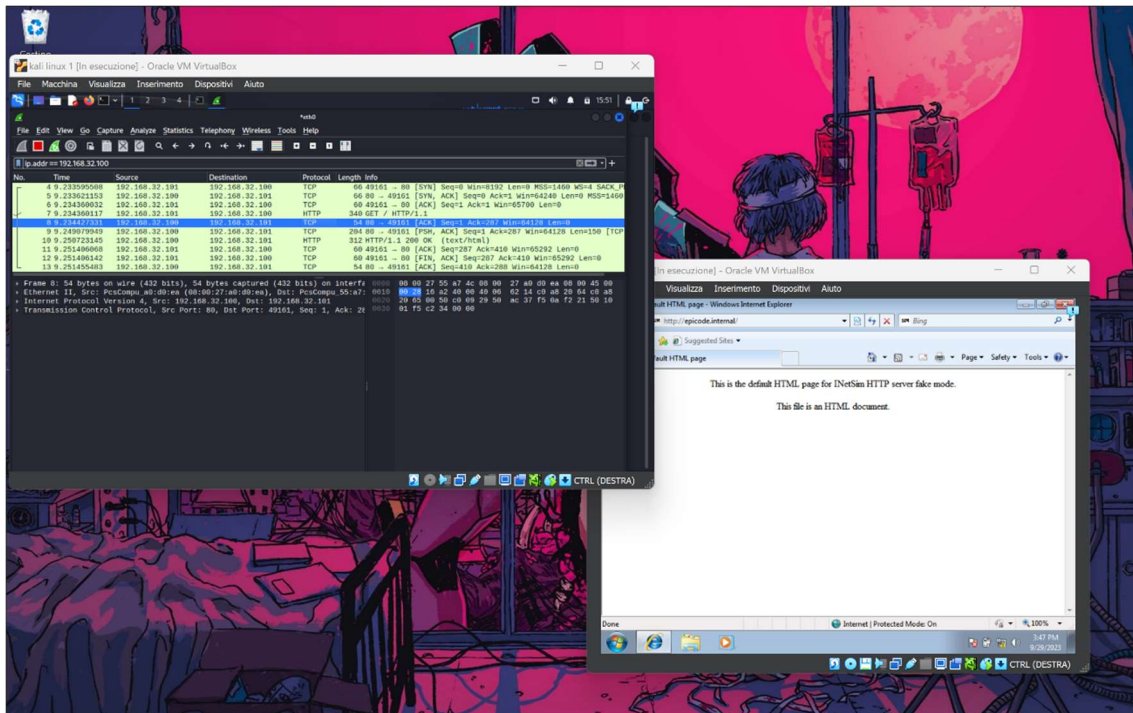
Cestino

kali linux 1 [In esecuzione] - Oracle VM VirtualBox

File Macchina Visualizza Inserimento Dispositivi Aiuto

1 2 3 4

15:51

*eth0

File Edit View Go Capture Analyze Statistics Telephony Wireless Tools Help

ip.addr == 192.168.32.100

| No. | Time | Source | Destination | Protocol | Length | Info |
|---|---|---|---|---|---|---|
| 4 | 9.233595508 | 192.168.32.101 | 192.168.32.100 | TCP | 66 | 49161 → 80 [SYN] Seq=0 Win=8192 Len=0 MSS=1460 WS=4 SACK_P |
| 5 | 9.233621153 | 192.168.32.100 | 192.168.32.101 | TCP | 66 | 80 → 49161 [SYN, ACK] Seq=0 Ack=1 Win=64240 Len=0 MSS=1460 |
| 6 | 9.234360032 | 192.168.32.101 | 192.168.32.100 | TCP | 60 | 49161 → 80 [ACK] Seq=1 Ack=1 Win=65700 Len=0 |
| 7 | 9.234360117 | 192.168.32.101 | 192.168.32.100 | HTTP | 340 | GET / HTTP/1.1 |
| 8 | 9.234427331 | 192.168.32.100 | 192.168.32.101 | TCP | 54 | 80 → 49161 [ACK] Seq=1 Ack=287 Win=64128 Len=0 |
| 9 | 9.249079949 | 192.168.32.100 | 192.168.32.101 | TCP | 204 | 80 → 49161 [PSH, ACK] Seq=1 Ack=287 Win=64128 Len=150 [TCP |
| 10 | 9.250723145 | 192.168.32.100 | 192.168.32.101 | HTTP | 312 | HTTP/1.1 200 OK (text/html) |
| 11 | 9.251406068 | 192.168.32.101 | 192.168.32.100 | TCP | 60 | 49161 → 80 [ACK] Seq=287 Ack=410 Win=65292 Len=0 |
| 12 | 9.251406142 | 192.168.32.101 | 192.168.32.100 | TCP | 60 | 49161 → 80 [FIN, ACK] Seq=287 Ack=410 Win=65292 Len=0 |
| 13 | 9.251455483 | 192.168.32.100 | 192.168.32.101 | TCP | 54 | 80 → 49161 [ACK] Seq=410 Ack=288 Win=64128 Len=0 |

Frame 8: 54 bytes on wire (432 bits), 54 bytes captured (432 bits) on interfa
Ethernet II, Src: PcsCompu_a0:d0:ea (08:00:27:a0:d0:ea), Dst: PcsCompu_55:a7:
Internet Protocol Version 4, Src: 192.168.32.100, Dst: 192.168.32.101
Transmission Control Protocol, Src Port: 80, Dst Port: 49161, Seq: 1, Ack: 28

0000 08 00 27 55 a7 4c 08 00 27 a0 d0 ea 08 00 45 00
0010 00 28 16 a2 40 00 40 06 62 14 c0 a8 20 64 c0 a8
0020 20 65 00 50 c0 09 29 50 ac 37 f5 0a f2 21 50 10
0030 01 f5 c2 34 00 00

CTRL (DESTRA)

[In esecuzione] - Oracle VM VirtualBox

Visualizza Inserimento Dispositivi Aiuto

ault HTML page - Windows Internet Explorer

http://epicode.internal/

Bing

Suggested Sites

ault HTML page

Page Safety Tools

This is the default HTML page for INetSim HTTP server fake mode.

This file is an HTML document.

Done

Internet | Protected Mode: On

100%

3:47 PM
9/29/2023

CTRL (DESTRA)